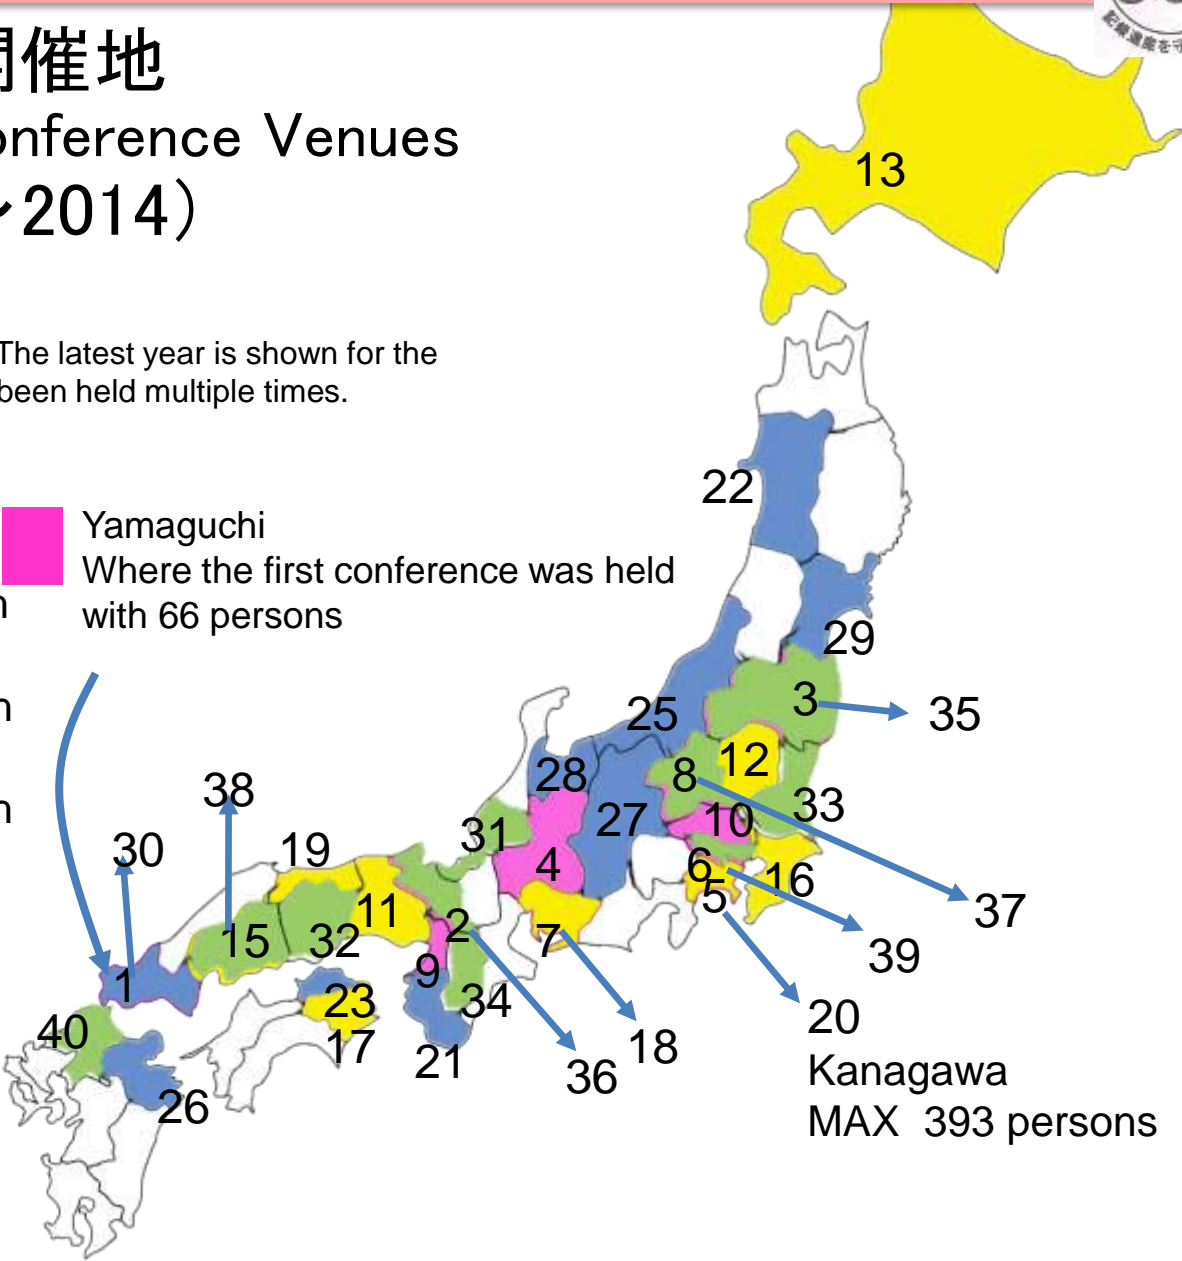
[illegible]催地
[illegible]nference Venues
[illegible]~2014)

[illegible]The latest year is shown for the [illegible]been held multiple times.

Yamaguchi
Where the first conference was held with 66 persons

13
22
29
3
35
25
12
8
33
28
27
10
37
31
4
6
16
5
39
38
30
19
11
2
7
15
32
9
34
1
23
17
21
36
18
20
40
26

Kanagawa
MAX 393 persons